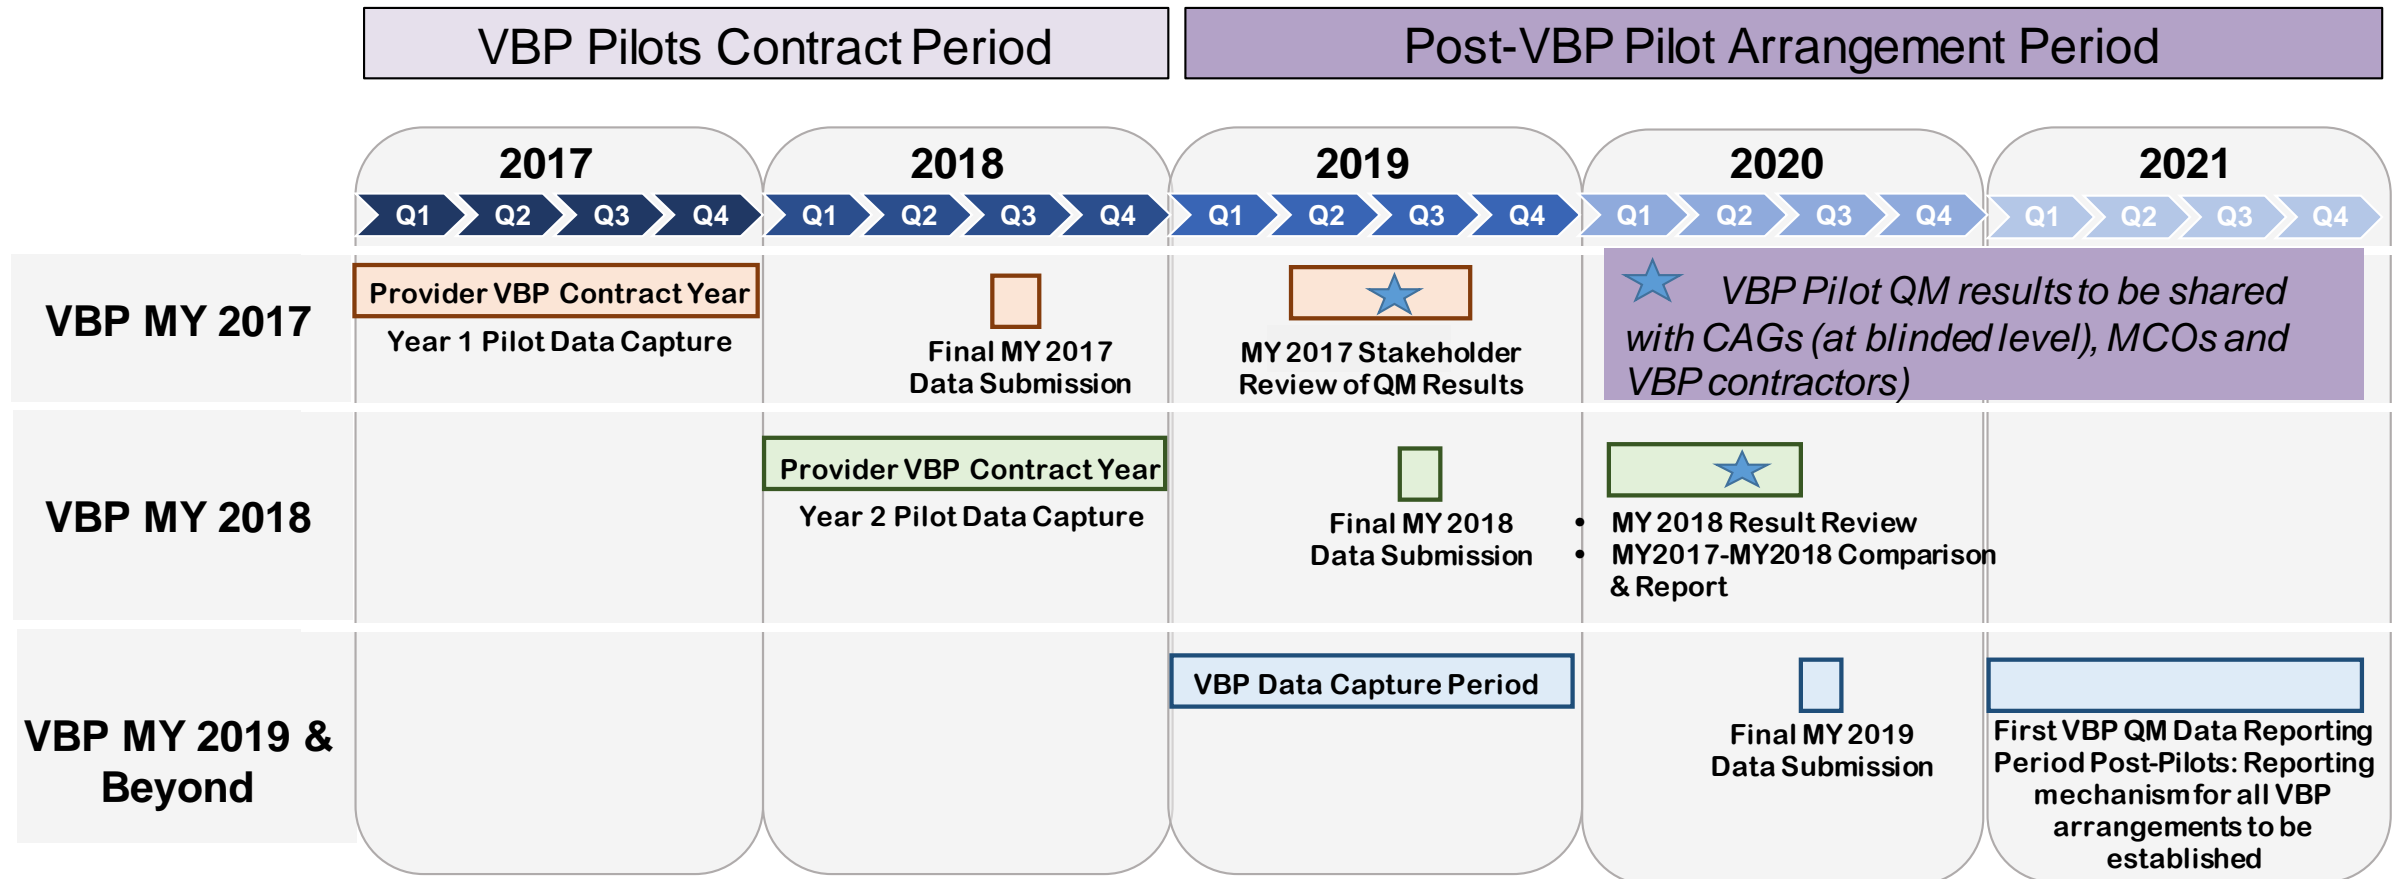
VBP Pilots Contract Period

Post-VBP Pilot Arrangement Period

2017
Q1 Q2 Q3 Q4

2018
Q1 Q2 Q3 Q4

2019
Q1 Q2 Q3 Q4

2020
Q1 Q2 Q3 Q4

2021
Q1 Q2 Q3 Q4

VBP MY 2017

Provider VBP Contract Year

Year 1 Pilot Data Capture

Final MY 2017 Data Submission

MY 2017 Stakeholder Review of QM Results

VBP Pilot QM results to be shared with CAGs (at blinded level), MCOs and VBP contractors)

VBP MY 2018

Provider VBP Contract Year

Year 2 Pilot Data Capture

Final MY 2018 Data Submission

• MY 2018 Result Review
• MY2017-MY2018 Comparison & Report

VBP MY 2019 & Beyond

VBP Data Capture Period

Final MY 2019 Data Submission

First VBP QM Data Reporting Period Post-Pilots: Reporting mechanism for all VBP arrangements to be established